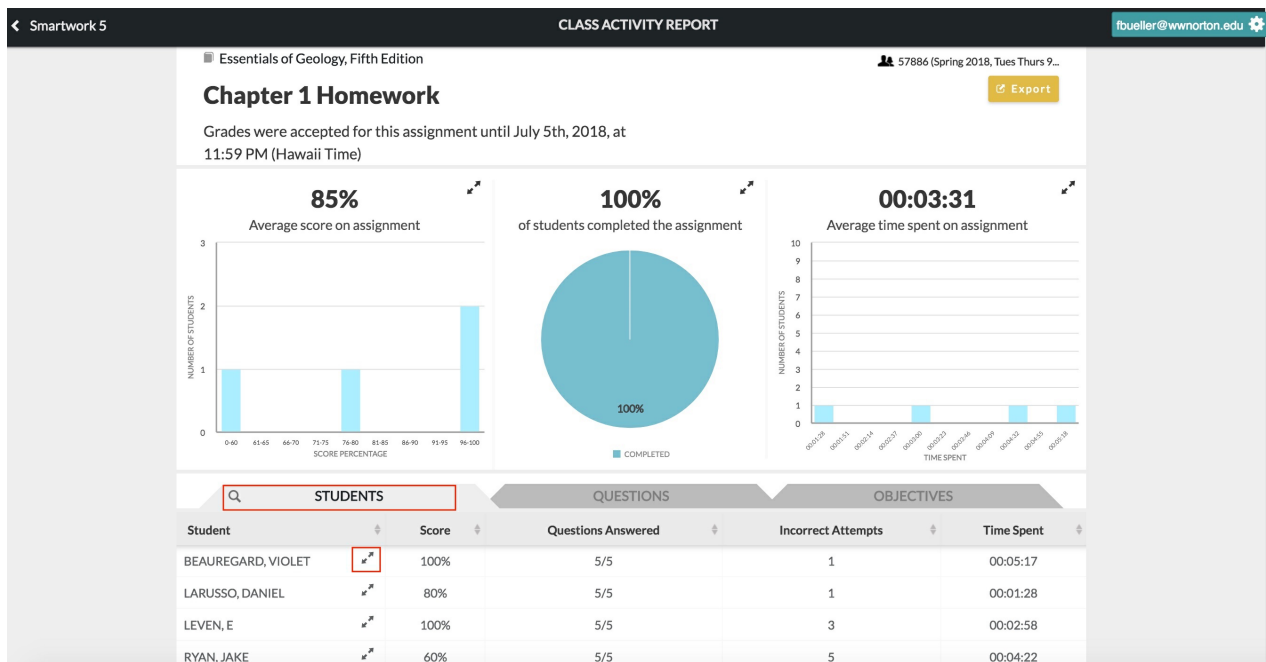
< Smartwork 5

CLASS ACTIVITY REPORT

fbueller@wwnorton.edu

Essentials of Geology, Fifth Edition

57886 (Spring 2018, Tues Thurs 9...

Export

Chapter 1 Homework

Grades were accepted for this assignment until July 5th, 2018, at 11:59 PM (Hawaii Time)

85%

Average score on assignment

3
2
1
0

NUMBER OF STUDENTS

0-60 61-65 66-70 71-75 76-80 81-85 86-90 91-95 96-100

SCORE PERCENTAGE

100%

of students completed the assignment

100%

COMPLETED

00:03:31

Average time spent on assignment

10
9
8
7
6
5
4
3
2
1
0

NUMBER OF STUDENTS

00:01:28 00:01:51 00:02:14 00:02:37 00:03:00 00:03:23 00:03:46 00:04:09 00:04:32 00:04:55 00:05:18

TIME SPENT

STUDENTS

QUESTIONS

OBJECTIVES

| Student | Score | Questions Answered | Incorrect Attempts | Time Spent |
|---|---|---|---|---|
| BEAUREGARD, VIOLET | 100% | 5/5 | 1 | 00:05:17 |
| LARUSSO, DANIEL | 80% | 5/5 | 1 | 00:01:28 |
| LEVEN, E | 100% | 5/5 | 3 | 00:02:58 |
| RYAN, JAKE | 60% | 5/5 | 5 | 00:04:22 |